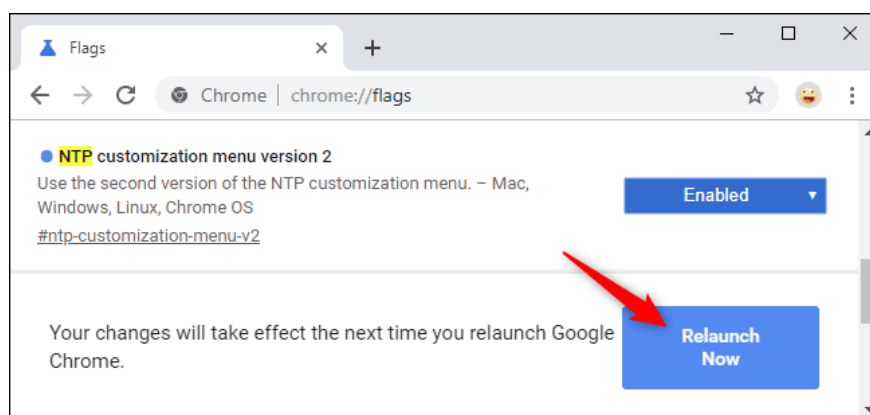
Flags ×

+

Chrome | chrome://flags

NTP customization menu version 2

Use the second version of the NTP customization menu. – Mac, Windows, Linux, Chrome OS

#ntp-customization-menu-v2

Enabled

Your changes will take effect the next time you relaunch Google Chrome.

Relaunch Now